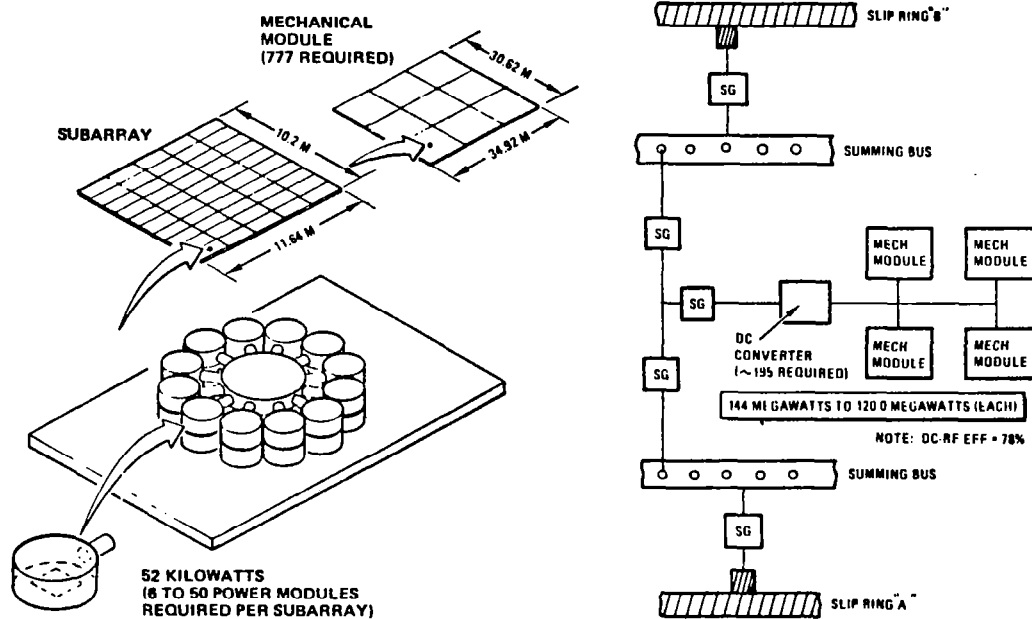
MECHANICAL MODULE (777 REQUIRED)

30.62 M

34.92 M

SUBARRAY

10.2 M

11.64 M

52 KILOWATTS (6 TO 50 POWER MODULES REQUIRED PER SUBARRAY)

SLIP RING "B"

SG

SUMMING BUS

SG

SG

DC CONVERTER (~195 REQUIRED)

MECH MODULE

MECH MODULE

MECH MODULE

MECH MODULE

SG

144 MEGAWATTS TO 120 0 MEGAWATTS (EACH)

NOTE: DC-RF EFF = 78%

SUMMING BUS

SG

SLIP RING "A"